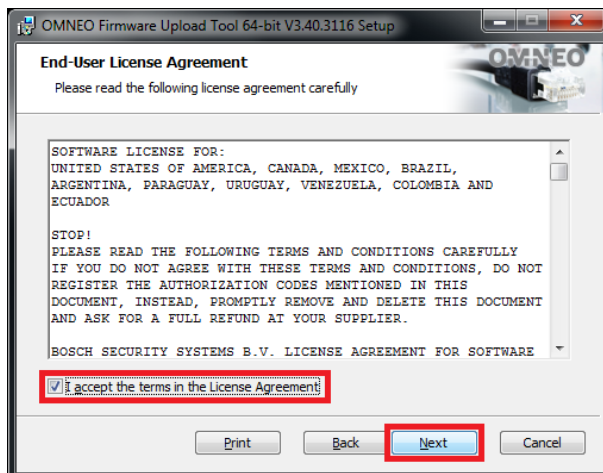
OMNEO Firmware Upload Tool 64-bit V3.40.3116 Setup

End-User License Agreement

Please read the following license agreement carefully

OMNEO

SOFTWARE LICENSE FOR:
UNITED STATES OF AMERICA, CANADA, MEXICO, BRAZIL, ARGENTINA, PARAGUAY, URUGUAY, VENEZUELA, COLOMBIA AND ECUADOR

STOP!
PLEASE READ THE FOLLOWING TERMS AND CONDITIONS CAREFULLY IF YOU DO NOT AGREE WITH THESE TERMS AND CONDITIONS, DO NOT REGISTER THE AUTHORIZATION CODES MENTIONED IN THIS DOCUMENT, INSTEAD, PROMPTLY REMOVE AND DELETE THIS DOCUMENT AND ASK FOR A FULL REFUND AT YOUR SUPPLIER.

BOSCH SECURITY SYSTEMS B.V. LICENSE AGREEMENT FOR SOFTWARE

I accept the terms in the License Agreement

Print Back Next Cancel